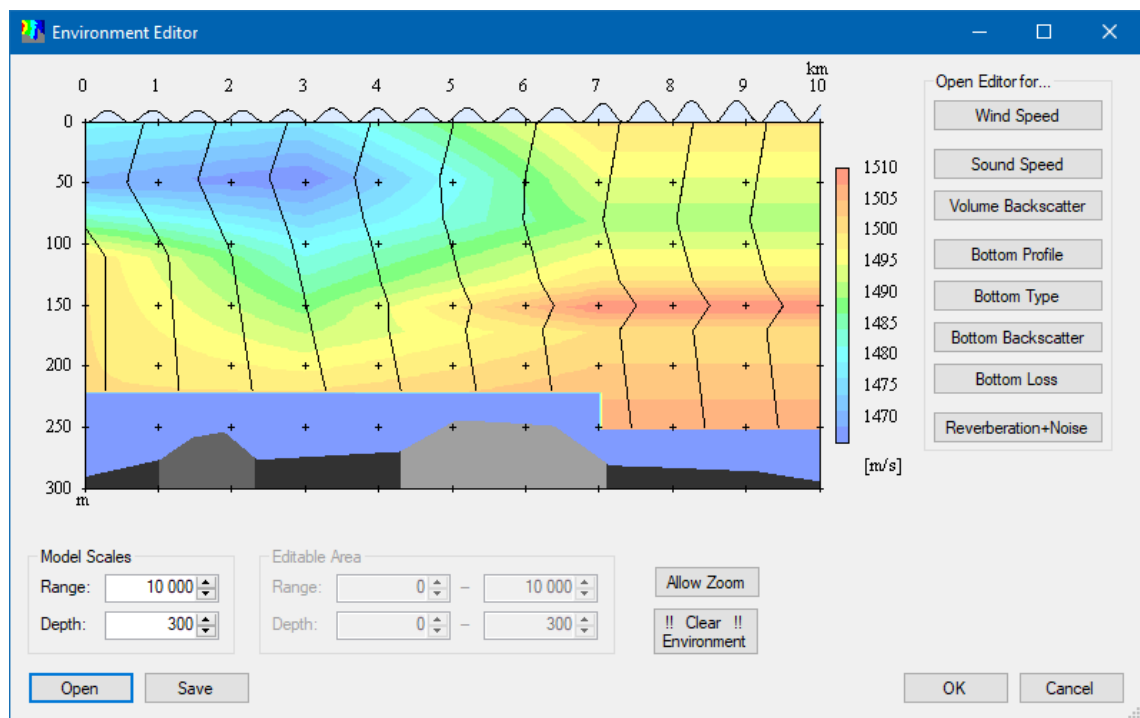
Environment Editor

0 1 2 3 4 5 6 7 8 9 10 km

0
50
100
150
200
250
300
m

1510
1505
1500
1495
1490
1485
1480
1475
1470
[m/s]

Open Editor for...
Wind Speed
Sound Speed
Volume Backscatter
Bottom Profile
Bottom Type
Bottom Backscatter
Bottom Loss
Reverberation+Noise

Model Scales
Range: 10 000
Depth: 300

Editable Area
Range: 0 – 10 000
Depth: 0 – 300

Allow Zoom
!! Clear !! Environment

Open
Save
OK
Cancel